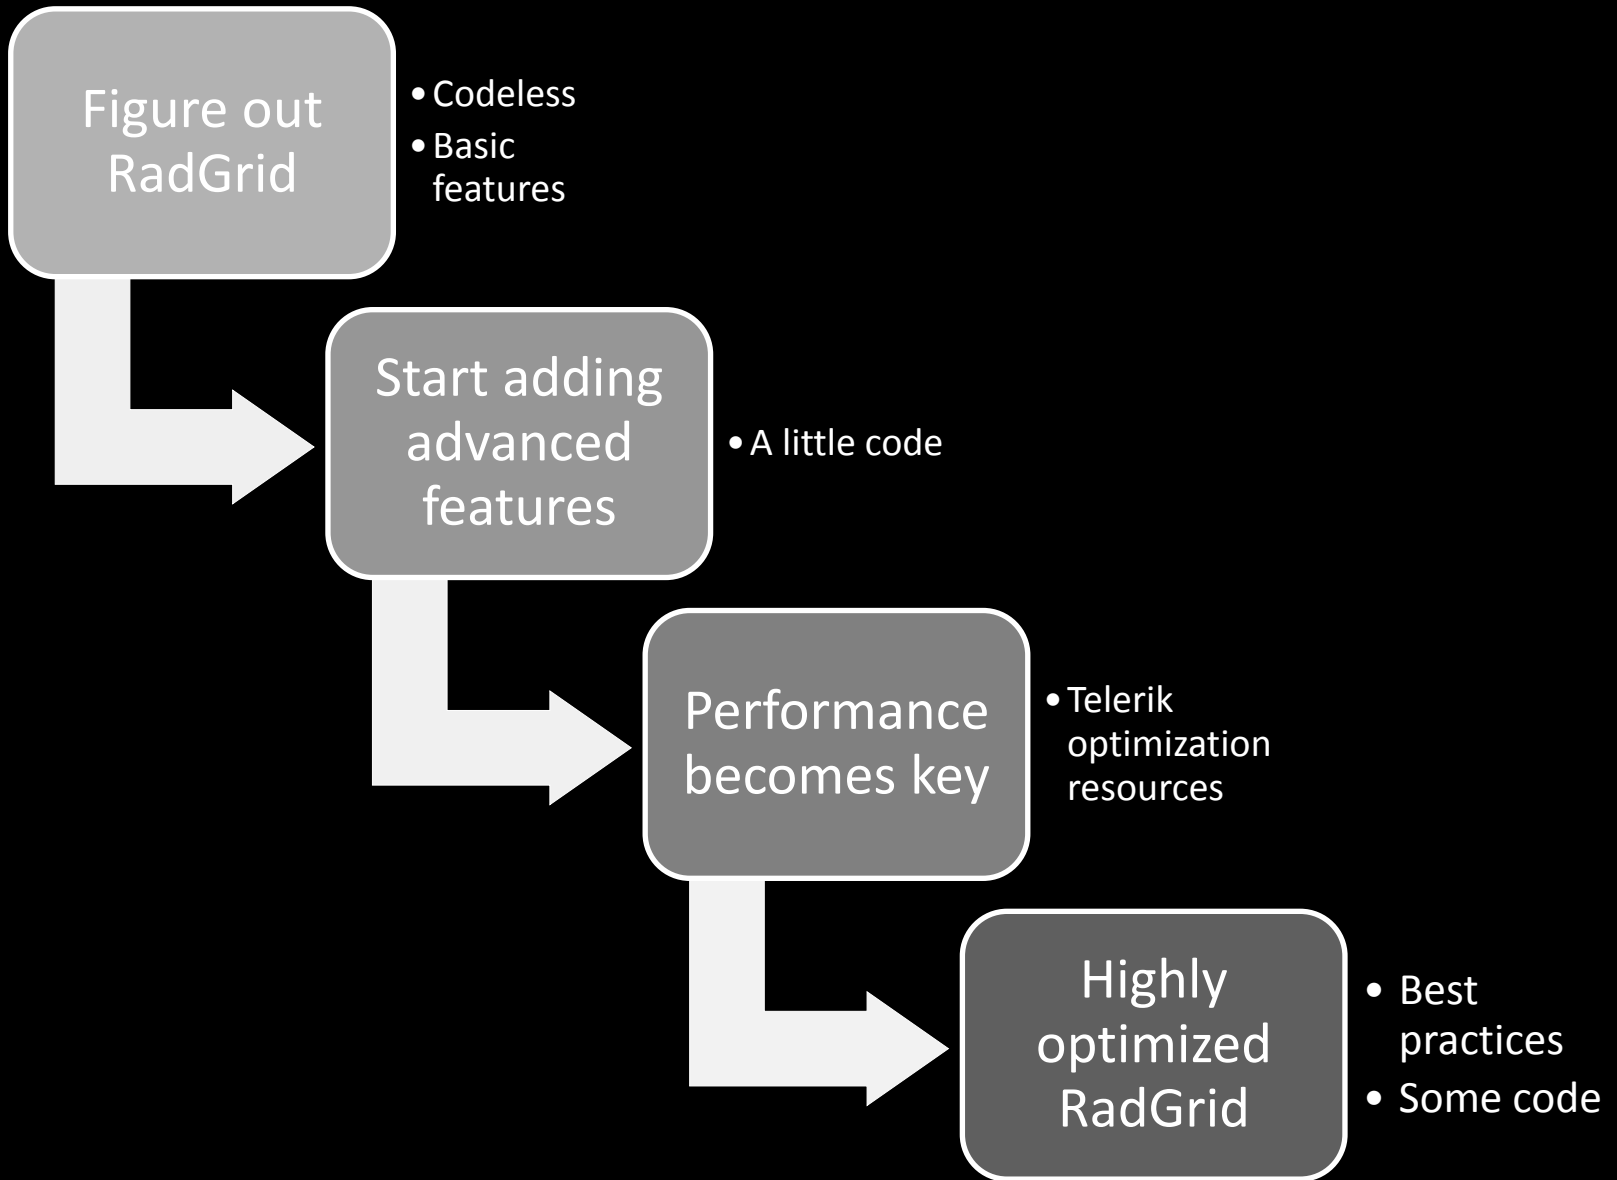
Figure out RadGrid

• Codeless
• Basic features

Start adding advanced features

• A little code

Performance becomes key

• Telerik optimization resources

Highly optimized RadGrid

• Best practices
• Some code